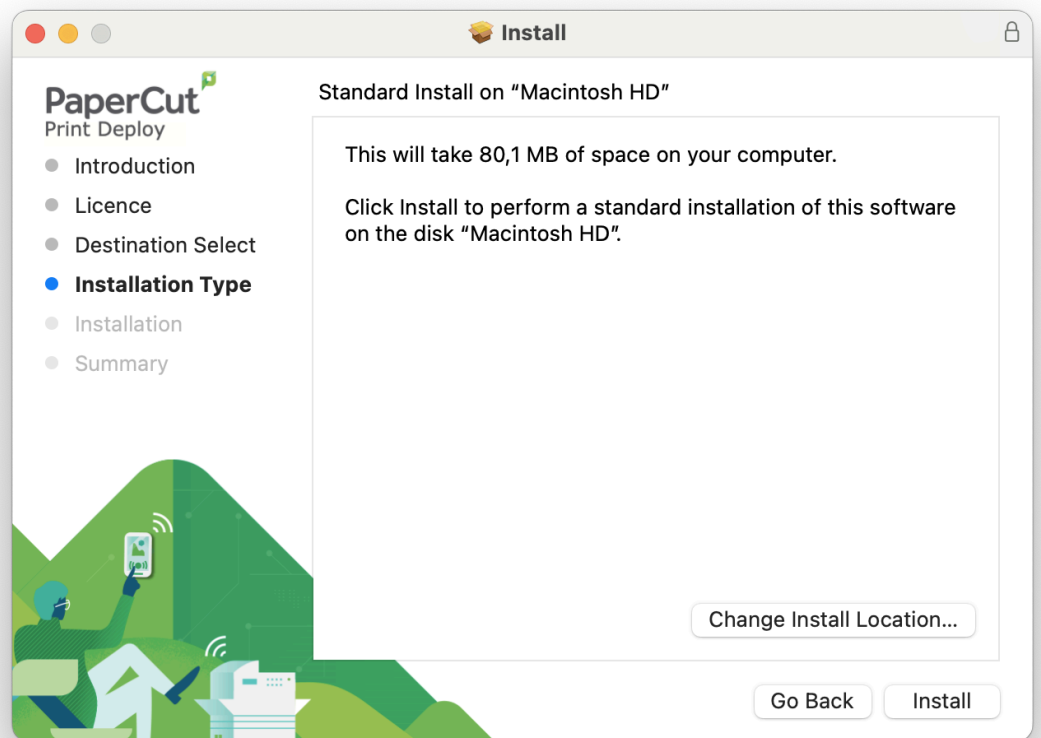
Install

PaperCut
Print Deploy

Introduction
Licence
Destination Select
Installation Type
Installation
Summary

Standard Install on “Macintosh HD”

This will take 80,1 MB of space on your computer.

Click Install to perform a standard installation of this software on the disk “Macintosh HD”.

Change Install Location...

Go Back
Install